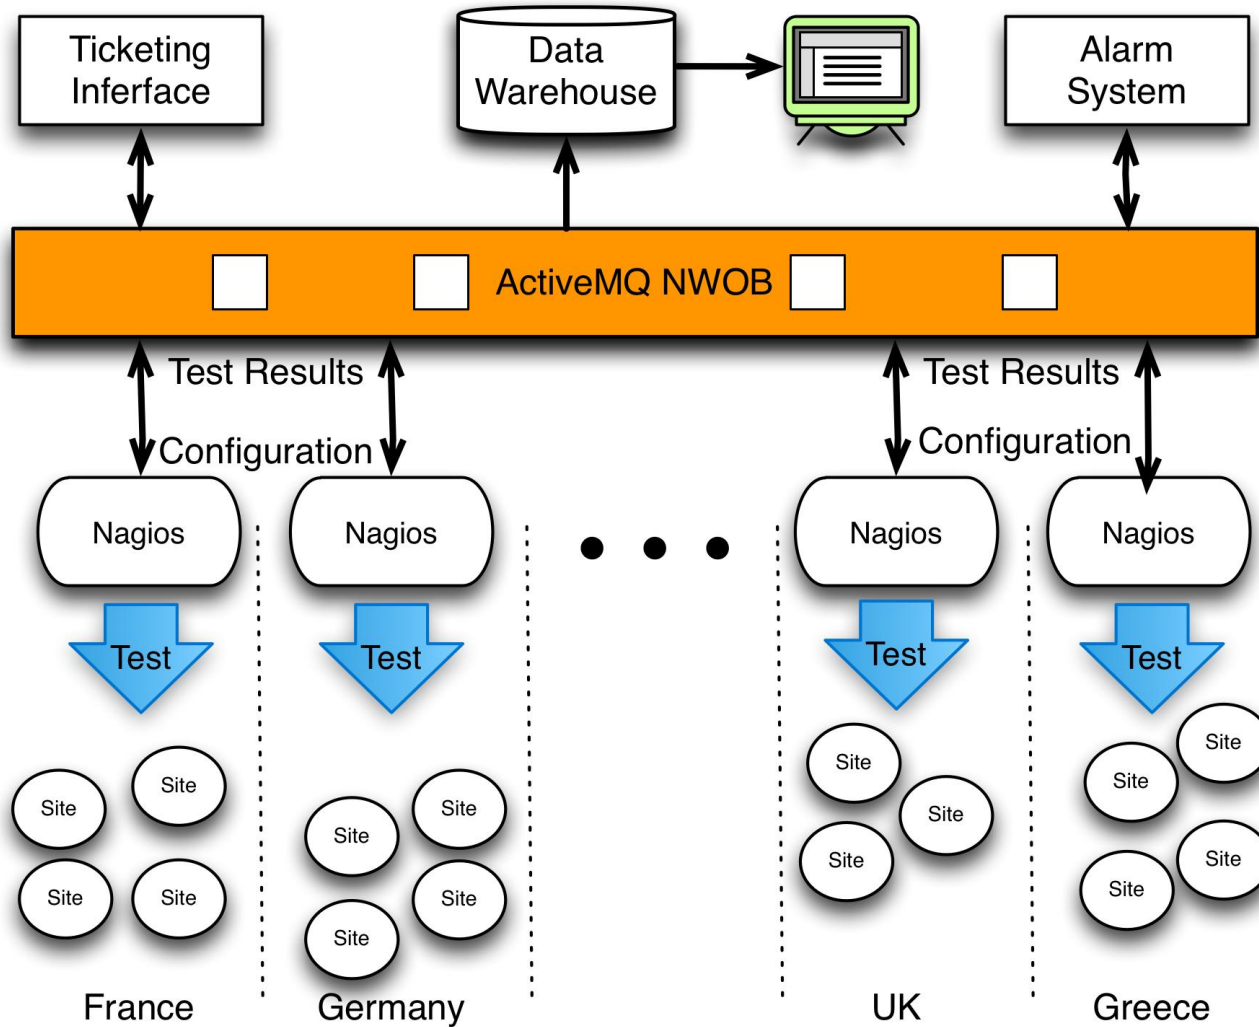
Ticketing Inferface

Data Warehouse

Alarm System

ActiveMQ NWOB

Test Results

Configuration

Test Results

Configuration

Nagios

Nagios

Nagios

Nagios

Test

Test

Test

Test

Site

Site

Site

Site

Site

Site

Site

Site

Site

Site

Site

Site

Site

Site

Site

Site

France

Germany

UK

Greece